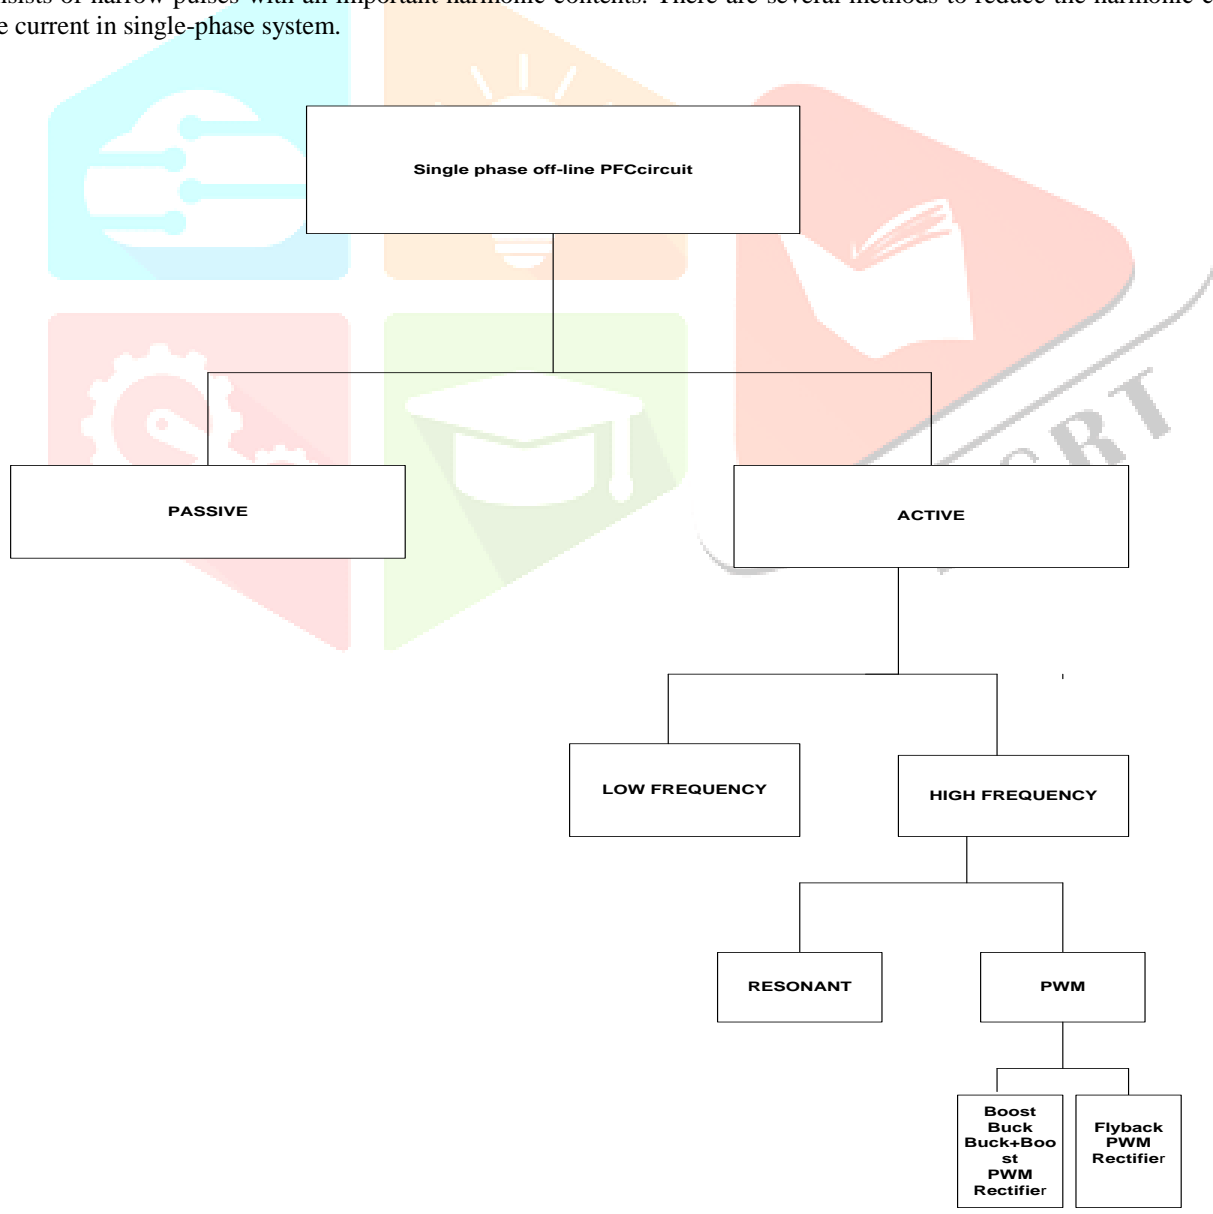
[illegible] consists of narrow pulses with an important harmonic contents. There are several methods to reduce the harmonic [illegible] the current in single-phase system.

Single phase off-line PFCcircuit

PASSIVE

ACTIVE

LOW FREQUENCY

HIGH FREQUENCY

RESONANT

PWM

Boost
Buck
Buck+Boost
PWM
Rectifier

Flyback
PWM
Rectifier